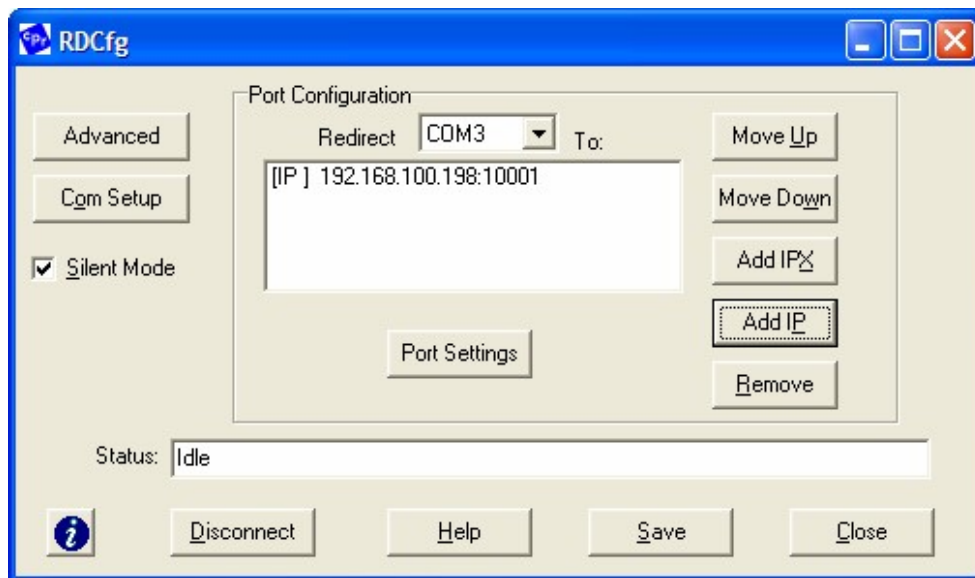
RDCfg

Advanced

Com Setup

Silent Mode

Port Configuration

Redirect COM3 To:

[IP ] 192.168.100.198:10001

Port Settings

Move Up

Move Down

Add IPX

Add IP

Remove

Status: Idle

Disconnect

Help

Save

Close